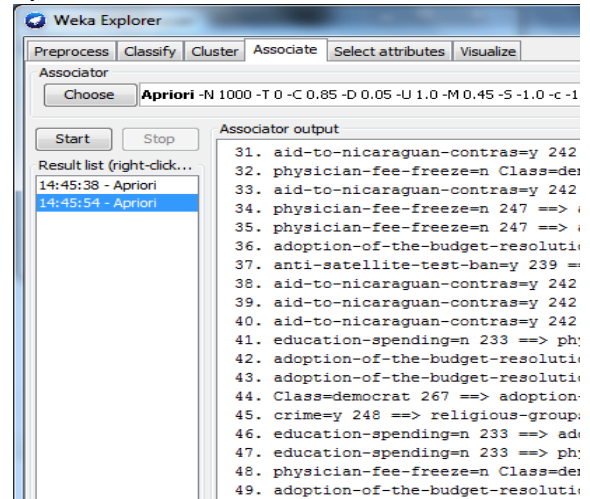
Weka Explorer

Preprocess | Classify | Cluster | Associate | Select attributes | Visualize

Associator

Choose | Apriori -N 1000 -T 0 -C 0.85 -D 0.05 -U 1.0 -M 0.45 -S -1.0 -c -1

Start | Stop

Result list (right-click...

14:45:38 - Apriori
14:45:54 - Apriori

Associator output

31. aid-to-nicaraguan-contras=y 242
32. physician-fee-freeze=n Class=de
33. aid-to-nicaraguan-contras=y 242
34. physician-fee-freeze=n 247 ==> a
35. physician-fee-freeze=n 247 ==> a
36. adoption-of-the-budget-resoluti
37. anti-satellite-test-ban=y 239 ==
38. aid-to-nicaraguan-contras=y 242
39. aid-to-nicaraguan-contras=y 242
40. aid-to-nicaraguan-contras=y 242
41. education-spending=n 233 ==> ph
42. adoption-of-the-budget-resoluti
43. adoption-of-the-budget-resoluti
44. Class=democrat 267 ==> adoption-
45. crime=y 248 ==> religious-groups
46. education-spending=n 233 ==> ad
47. education-spending=n 233 ==> ph
48. physician-fee-freeze=n Class=de
49. adoption-of-the-budget-resoluti